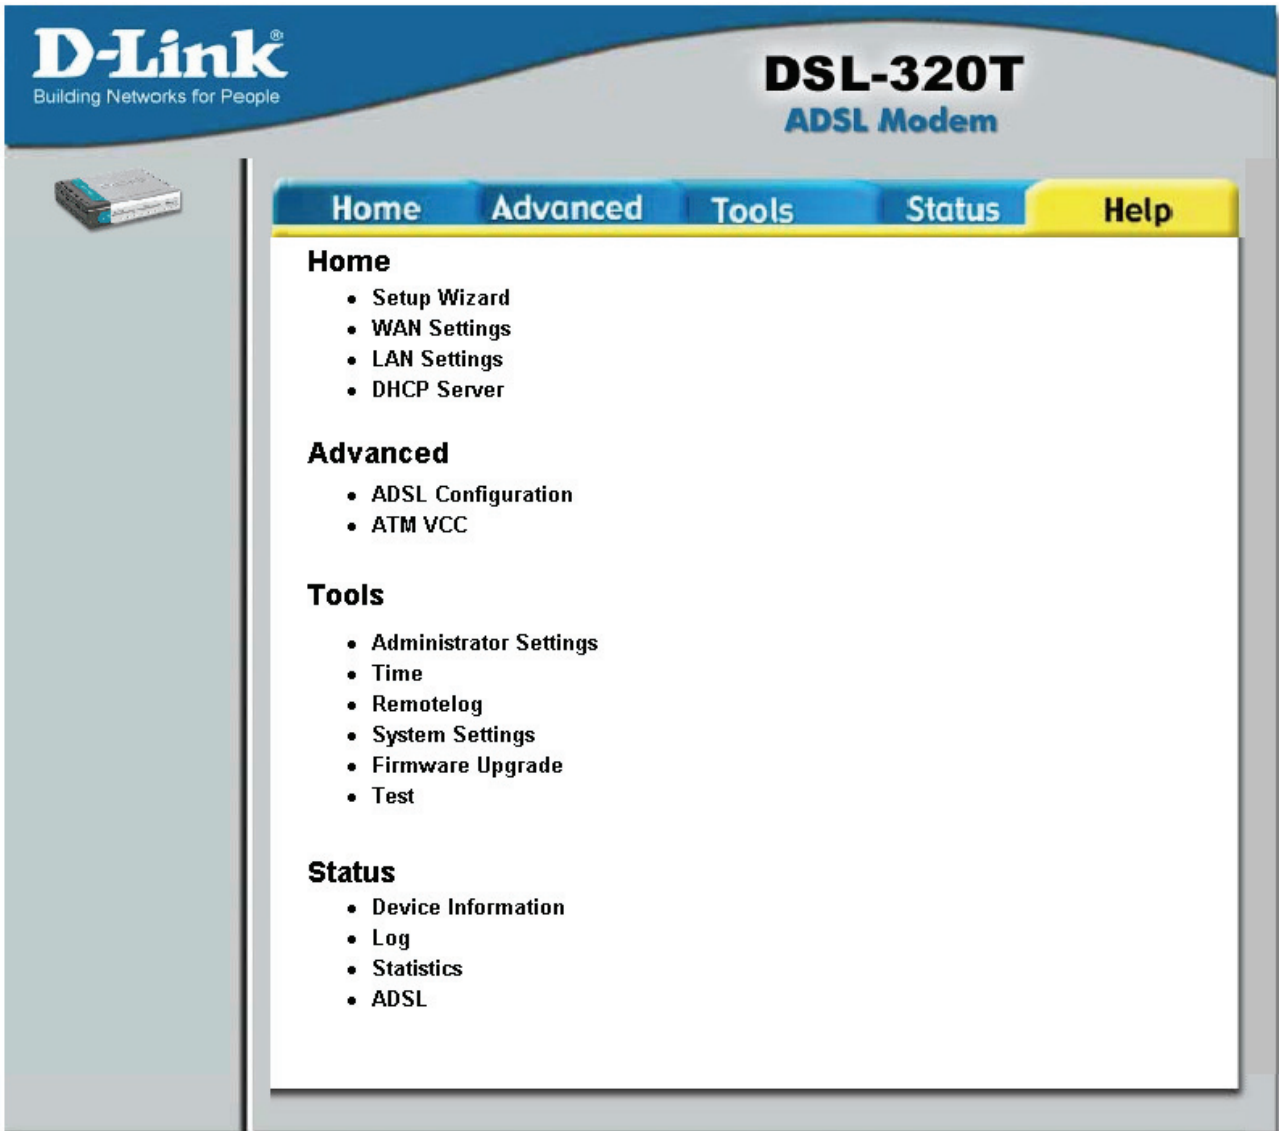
D-Link®
Building Networks for People

DSL-320T
ADSL Modem

Home | Advanced | Tools | Status | Help

Home
- Setup Wizard
- WAN Settings
- LAN Settings
- DHCP Server

Advanced
- ADSL Configuration
- ATM VCC

Tools
- Administrator Settings
- Time
- Remotelog
- System Settings
- Firmware Upgrade
- Test

Status
- Device Information
- Log
- Statistics
- ADSL